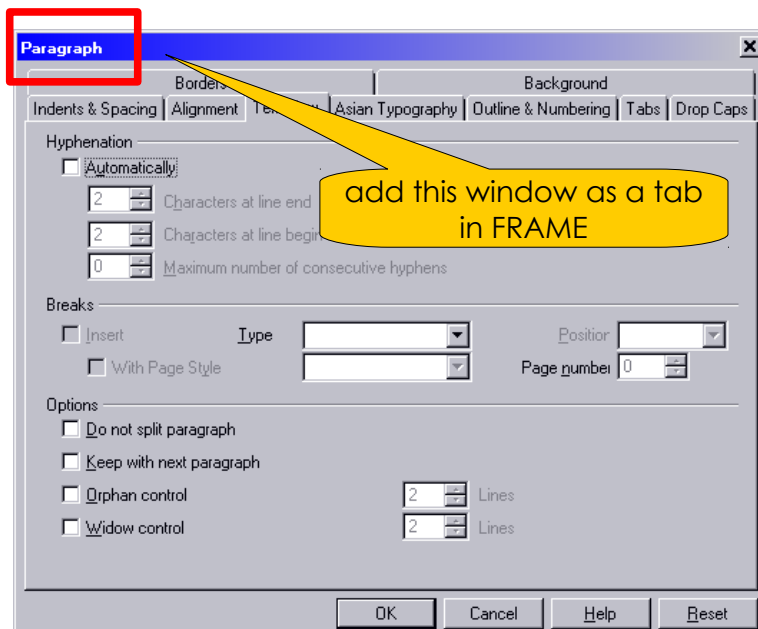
Paragraph

Borders | Background
Indents & Spacing | Alignment | Te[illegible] | Asian Typography | Outline & Numbering | Tabs | Drop Caps

add this window as a tab in FRAME

Hyphenation
Automatically
2 Characters at line end
2 Characters at line begi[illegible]
0 Maximum number of consecutive hyphens

Breaks
Insert
Type
Position
With Page Style
Page number 0

Options
Do not split paragraph
Keep with next paragraph
Orphan control 2 Lines
Widow control 2 Lines

OK | Cancel | Help | Reset